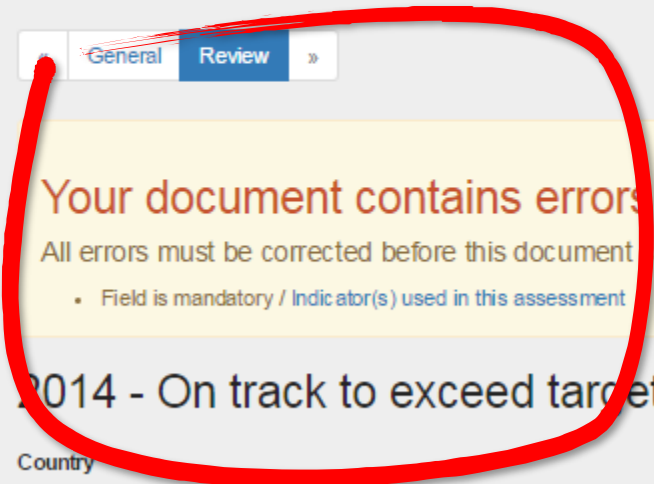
« General Review »

Your document contains errors

All errors must be corrected before this document

• Field is mandatory / Indicator(s) used in this assessment

2014 - On track to exceed target

Country